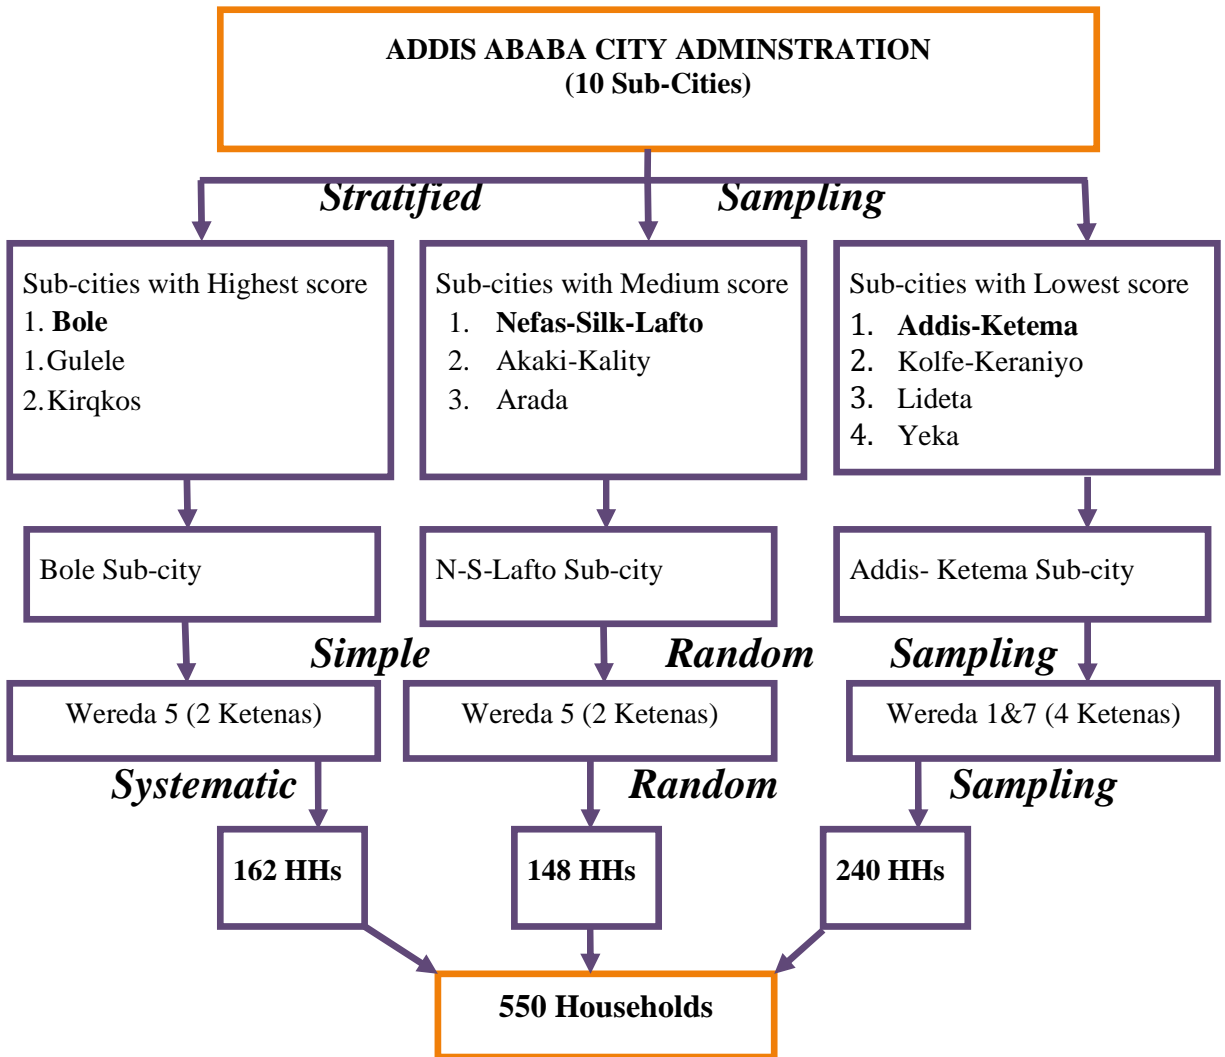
ADDIS ABABA CITY ADMINSTRATION
(10 Sub-Cities)

Stratified Sampling

Sub-cities with Highest score
1. Bole
1. Gulele
2. Kirqkos

Sub-cities with Medium score
1. Nefas-Silk-Lafto
2. Akaki-Kality
3. Arada

Sub-cities with Lowest score
1. Addis-Ketema
2. Kolfe-Keraniyo
3. Lideta
4. Yeka

Bole Sub-city

N-S-Lafto Sub-city

Addis- Ketema Sub-city

Simple Random Sampling

Wereda 5 (2 Ketenas)

Wereda 5 (2 Ketenas)

Wereda 1&7 (4 Ketenas)

Systematic Random Sampling

162 HHs

148 HHs

240 HHs

550 Households